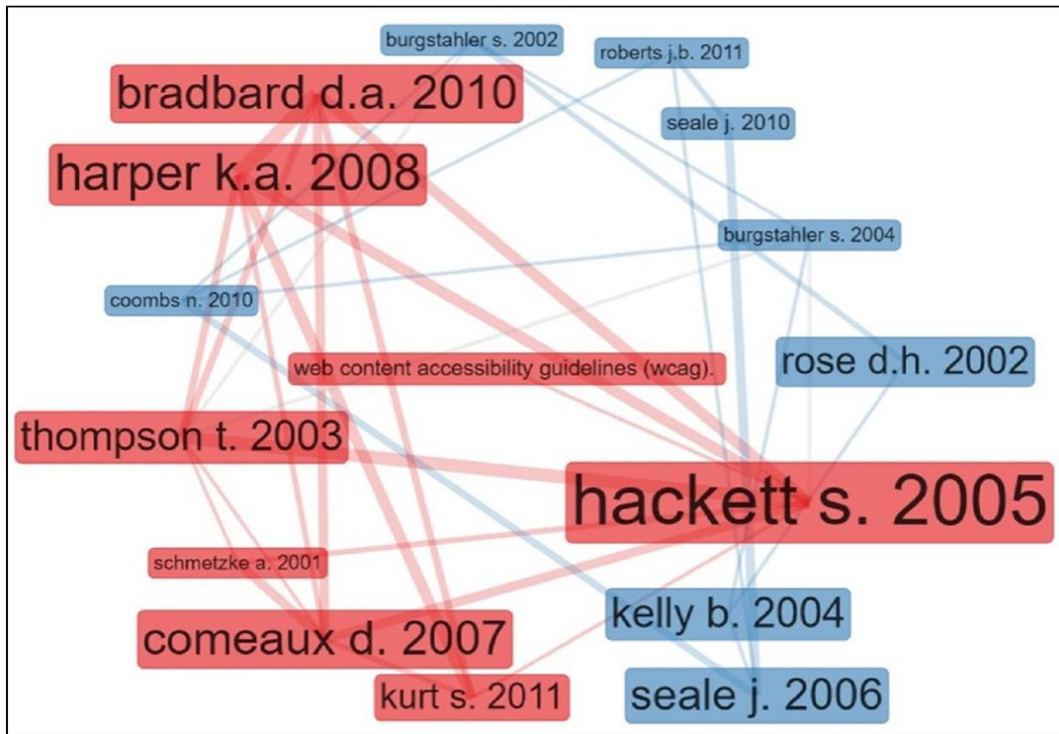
burgstahler s. 2002
roberts j.b. 2011
bradbard d.a. 2010
seale j. 2010
harper k.a. 2008
burgstahler s. 2004
coombs n. 2010
rose d.h. 2002
web content accessibility guidelines (wcag).
thompson t. 2003
hackett s. 2005
schmetzke a. 2001
kelly b. 2004
comeaux d. 2007
kurt s. 2011
seale j. 2006